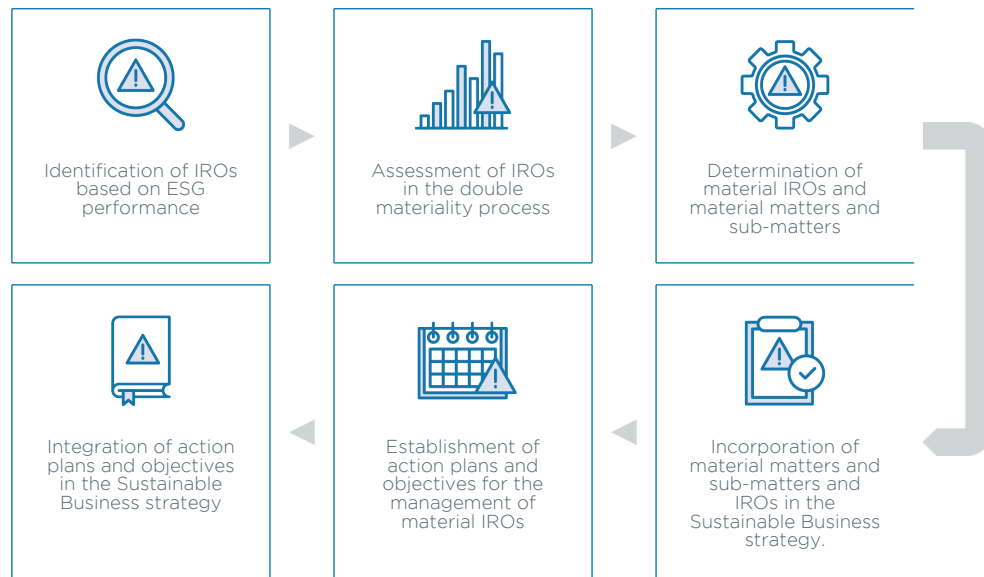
Identification of IROs based on ESG performance

Assessment of IROs in the double materiality process

Determination of material IROs and material matters and sub-matters

Integration of action plans and objectives in the Sustainable Business strategy

Establishment of action plans and objectives for the management of material IROs

Incorporation of material matters and sub-matters and IROs in the Sustainable Business strategy.